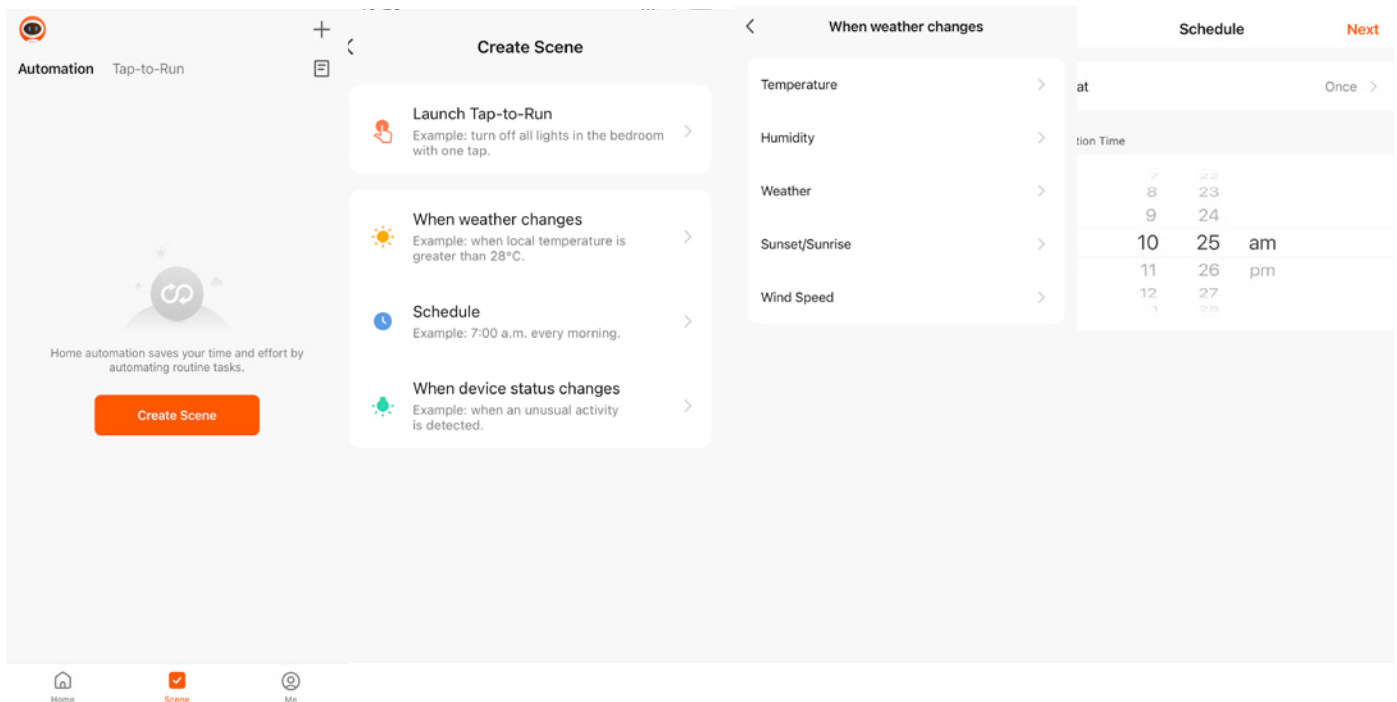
+

Automation Tap-to-Run

Home automation saves your time and effort by automating routine tasks.

Create Scene

Home Scene Me

Create Scene

Launch Tap-to-Run
Example: turn off all lights in the bedroom with one tap.

When weather changes
Example: when local temperature is greater than 28°C.

Schedule
Example: 7:00 a.m. every morning.

When device status changes
Example: when an unusual activity is detected.

When weather changes

Temperature

Humidity

Weather

Sunset/Sunrise

Wind Speed

Schedule Next

at Once

tion Time

8 23
9 24
10 25 am
11 26 pm
12 27